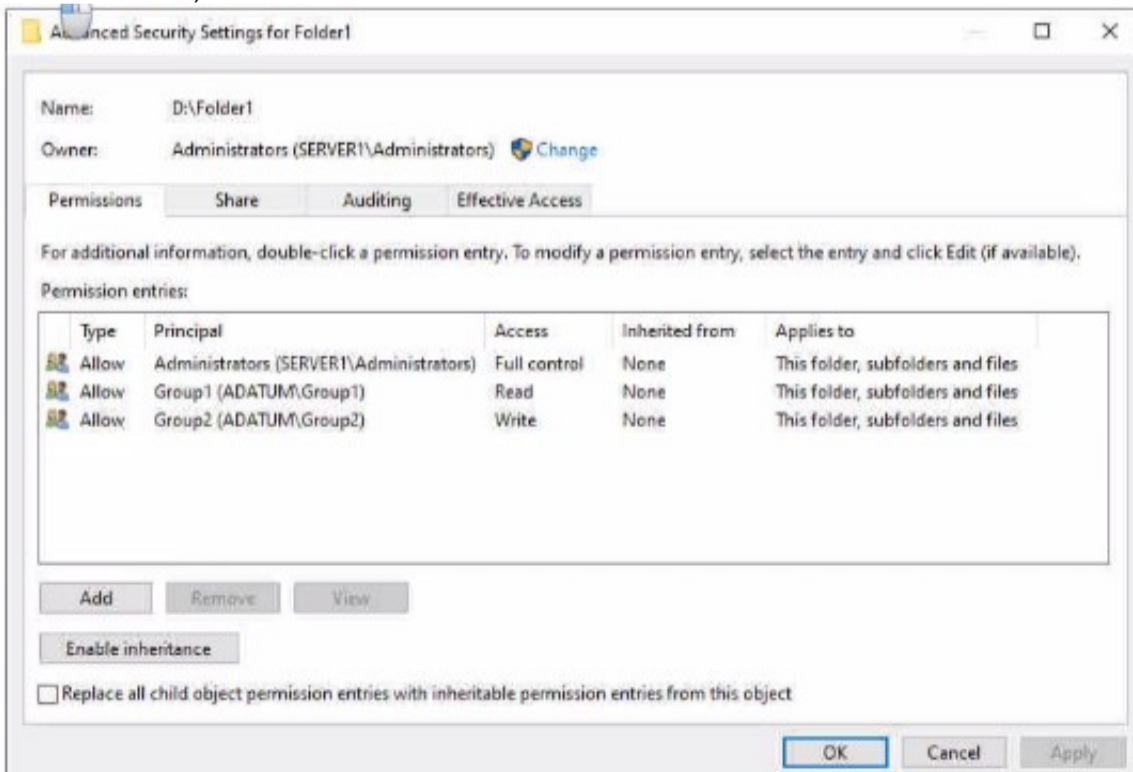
A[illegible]nced Security Settings for Folder1

Name: D:\Folder1

Owner: Administrators (SERVER1\Administrators) Change

Permissions | Share | Auditing | Effective Access

For additional information, double-click a permission entry. To modify a permission entry, select the entry and click Edit (if available).

Permission entries:

| Type | Principal | Access | Inherited from | Applies to |
|---|---|---|---|---|
| Allow | Administrators (SERVER1\Administrators) | Full control | None | This folder, subfolders and files |
| Allow | Group1 (ADATUM\Group1) | Read | None | This folder, subfolders and files |
| Allow | Group2 (ADATUM\Group2) | Write | None | This folder, subfolders and files |

Add | Remove | View

Enable inheritance

Replace all child object permission entries with inheritable permission entries from this object

OK | Cancel | Apply